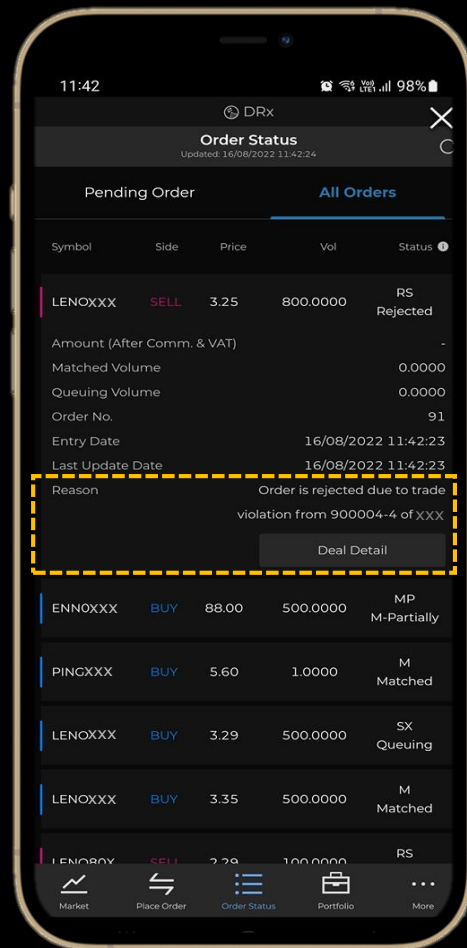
11:42 98%

DRx

Order Status
Updated: 16/08/2022 11:42:24

Pending Order | All Orders

| Symbol | Side | Price | Vol | Status |
|---|---|---|---|---|
| LENOXXX | SELL | 3.25 | 800.0000 | RS Rejected |

Amount (After Comm. & VAT) -
Matched Volume 0.0000
Queuing Volume 0.0000
Order No. 91
Entry Date 16/08/2022 11:42:23
Last Update Date 16/08/2022 11:42:23
Reason Order is rejected due to trade violation from 900004-4 of XXX

Deal Detail

| | | | | |
|---|---|---|---|---|
| ENN0XXX | BUY | 88.00 | 500.0000 | MP M-Partially |
| PINGXXX | BUY | 5.60 | 1.0000 | M Matched |
| LENOXXX | BUY | 3.29 | 500.0000 | SX Queuing |
| LENOXXX | BUY | 3.35 | 500.0000 | M Matched |
| LENO80X | SELL | 2.29 | 100.0000 | RS |

Market | Place Order | Order Status | Portfolio | More